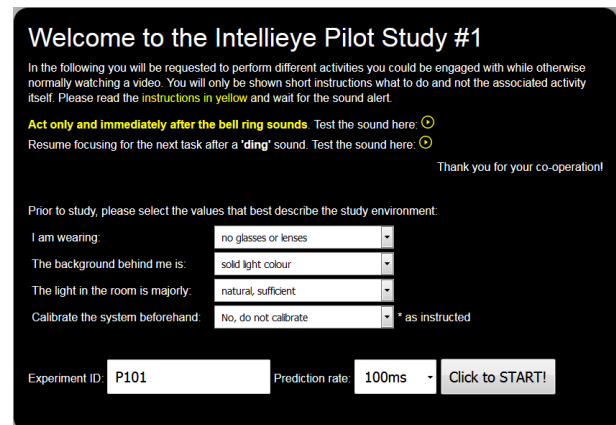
Welcome to the Intellieye Pilot Study #1

In the following you will be requested to perform different activities you could be engaged with while otherwise normally watching a video. You will only be shown short instructions what to do and not the associated activity itself. Please read the instructions in yellow and wait for the sound alert.

Act only and immediately after the bell ring sounds. Test the sound here:

Resume focusing for the next task after a 'ding' sound. Test the sound here:

Thank you for your co-operation!

Prior to study, please select the values that best describe the study environment:

| | |
|---|---|
| I am wearing: | no glasses or lenses |
| The background behind me is: | solid light colour |
| The light in the room is majorly: | natural, sufficient |
| Calibrate the system beforehand: | No, do not calibrate * as instructed |

Experiment ID: P101 Prediction rate: 100ms Click to START!